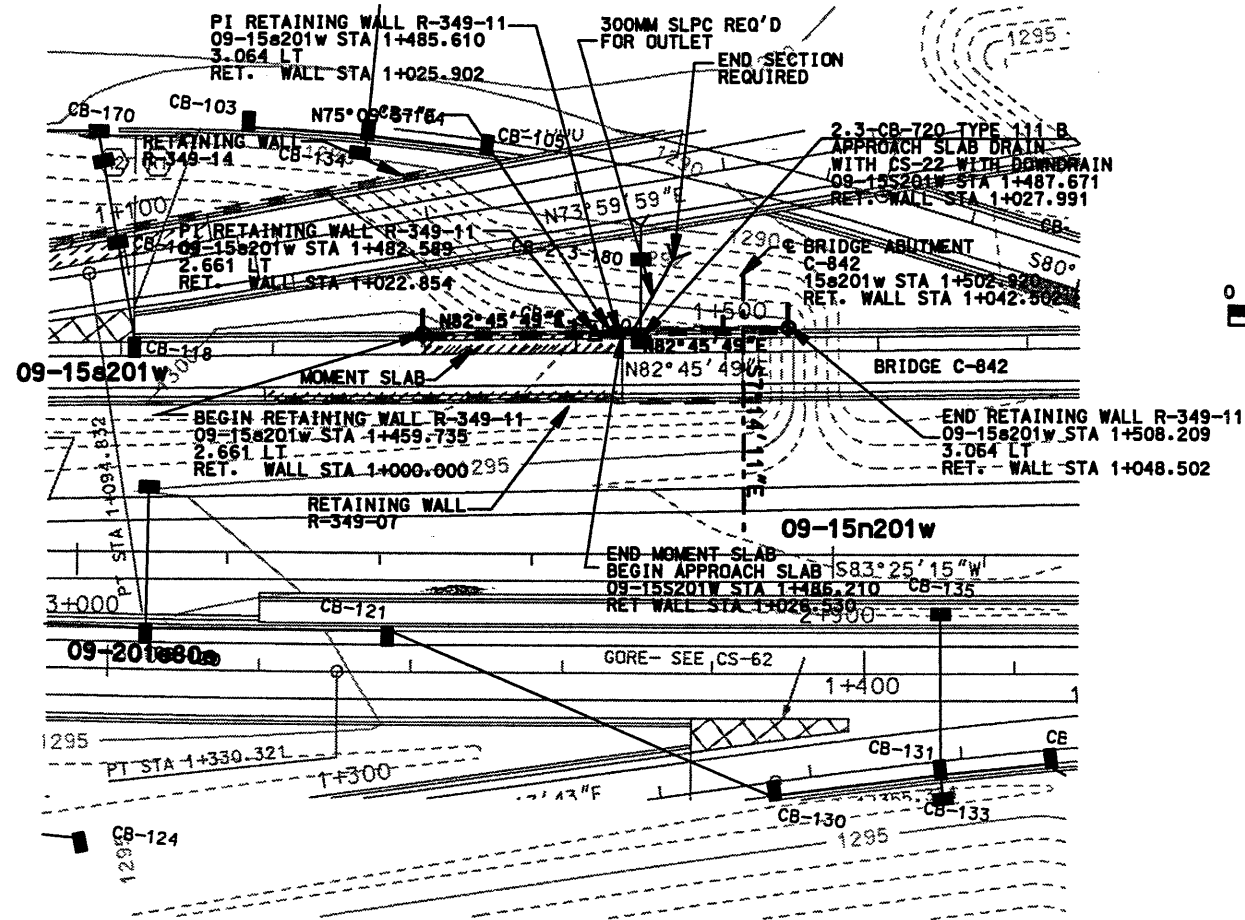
PI RETAINING WALL R-349-11
09-15s201w STA 1+485.610
3.064 LT
RET. WALL STA 1+025.902

300MM SLPC REQ'D
FOR OUTLET

END SECTION
REQUIRED

1295

CB-170
CB-103
N75°09'57"E
CB-105
RETAINING WALL
R-349-14
CB-134

2.3-CB-720 TYPE 111 B
APPROACH SLAB DRAIN
WITH CS-22 WITH DOWNDRAIN
09-15S201W STA 1+487.671
RET. WALL STA 1+027.991

1+100
N73°59'59"E
PI RETAINING WALL R-349-11
09-15s201w STA 1+482.589
2.661 LT
RET. WALL STA 1+022.854
CB-180
CB-
1290
℄ BRIDGE ABUTMENT
C-842
15s201w STA 1+502.920
RET. WALL STA 1+042.502
S80°

1+500
N82°45'49"E
CB-118
N82°45'49"E
N82°45'49"E
09-15s201w
MOMENT SLAB
BRIDGE C-842

BEGIN RETAINING WALL R-349-11
09-15s201w STA 1+459.735
2.661 LT
RET. WALL STA 1+000.000
1295
END RETAINING WALL R-349-11
09-15s201w STA 1+508.209
3.064 LT
RET. WALL STA 1+048.502

PI STA 1+094.832
RETAINING WALL
R-349-07
09-15n201w

END MOMENT SLAB
BEGIN APPROACH SLAB
09-15S201W STA 1+486.210
RET WALL STA 1+026.530
S83°25'15"W
CB-135
3+000
CB-121
2+900
09-201s80s
GORE- SEE CS-62
1+400
1295
PI STA 1+330.321
1+300
CB-131
CB
CB-130
CB-133
1295
CB-124
1295